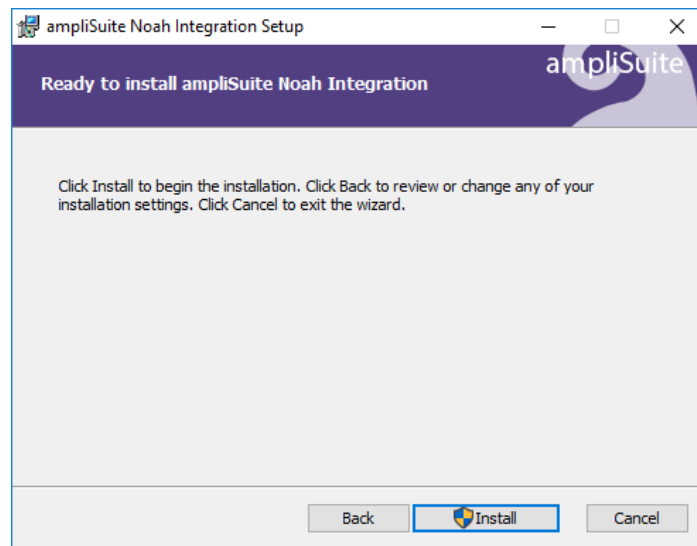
ampliSuite Noah Integration Setup

Ready to install ampliSuite Noah Integration

ampliSuite

Click Install to begin the installation. Click Back to review or change any of your installation settings. Click Cancel to exit the wizard.

Back

Install

Cancel